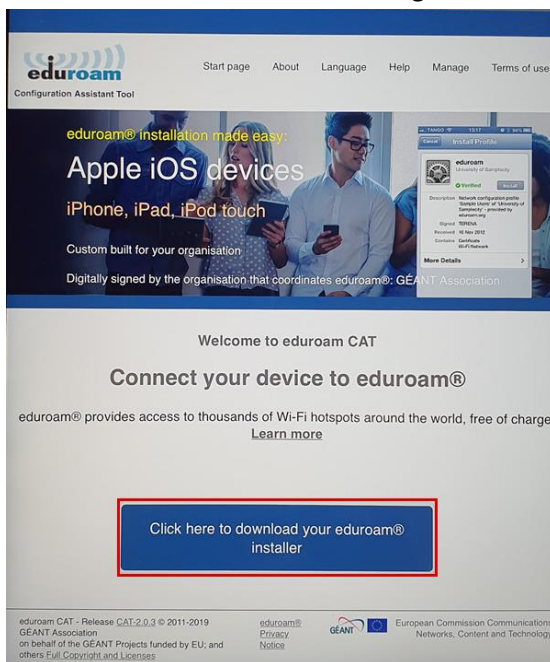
eduroam
Configuration Assistant Tool

Start page About Language Help Manage Terms of use

eduroam® installation made easy:
Apple iOS devices
iPhone, iPad, iPod touch
Custom built for your organisation
Digitally signed by the organisation that coordinates eduroam®: GÉANT Association

Cancel Install Profile
eduroam
University of Samplecity
Verified Install
Description Network configuration profile 'Sample Users' of 'University of Samplecity' - provided by eduroam.org
Signed TERENA
Received 16 Nov 2012
Contains Certificate Wi-Fi Network
More Details

Welcome to eduroam CAT

Connect your device to eduroam®

eduroam® provides access to thousands of Wi-Fi hotspots around the world, free of charge
Learn more

Click here to download your eduroam® installer

eduroam CAT - Release CAT-2.0.3 © 2011-2019 GÉANT Association on behalf of the GÉANT Projects funded by EU; and others Full Copyright and Licenses

eduroam® Privacy Notice

GÉANT

European Commission Communications Networks, Content and Technology